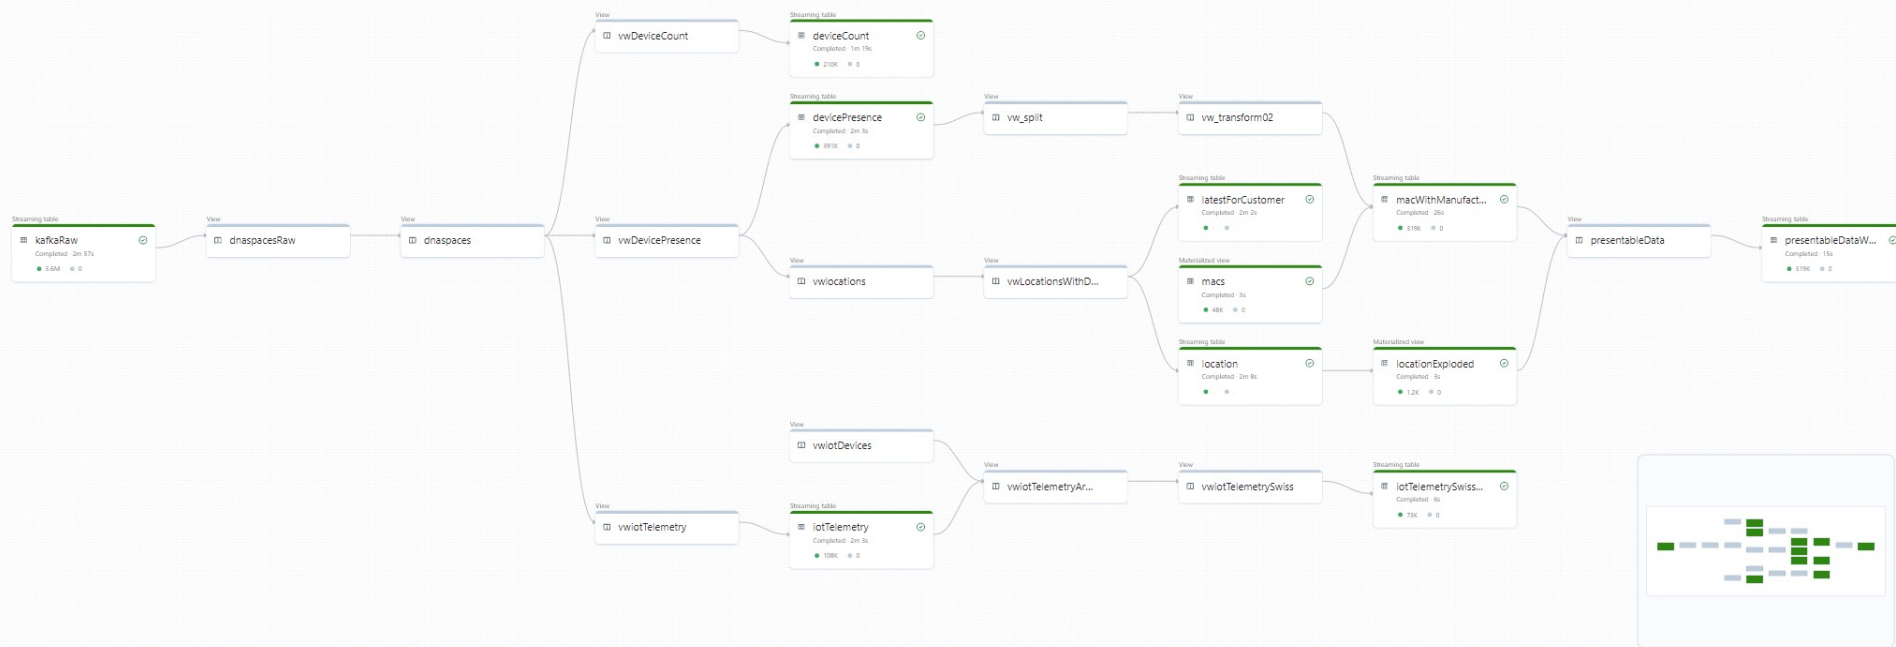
Streaming table
kafkaRaw
Completed · 2m 57s
3.6M 0

View
dnaspacesRaw

View
dnaspaces

View
vwDeviceCount

Streaming table
deviceCount
Completed · 1m 19s
210K 0

Streaming table
devicePresence
Completed · 2m 3s
891K 0

View
vw_split

View
vw_transform02

View
vwDevicePresence

View
vwlocations

View
vwLocationsWithD...

Streaming table
latestForCustomer
Completed · 2m 2s

Materialized view
macs
Completed · 5s
48K 0

Streaming table
location
Completed · 2m 8s

Streaming table
macWithManufact...
Completed · 26s
319K 0

Materialized view
locationExploded
Completed · 5s
1.2K 0

View
presentableData

Streaming table
presentableDataW...
Completed · 15s
319K 0

View
vwiotDevices

View
vwiotTelemetryAr...

View
vwiotTelemetrySwiss

Streaming table
iotTelemetrySwiss...
Completed · 6s
73K 0

View
vwiotTelemetry

Streaming table
iotTelemetry
Completed · 2m 3s
108K 0